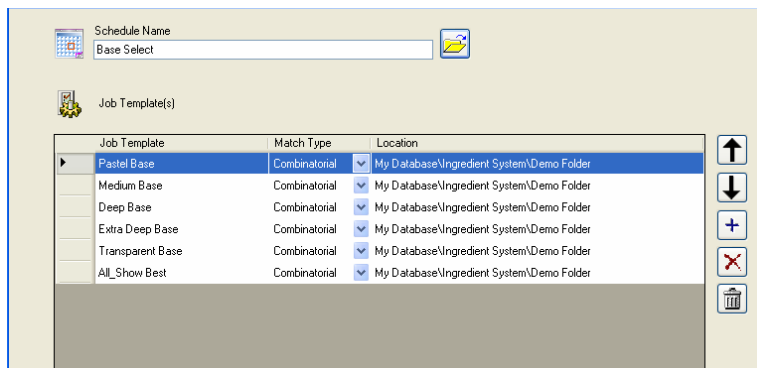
Schedule Name

Base Select

Job Template(s)

| Job Template | Match Type | Location |
|---|---|---|
| Pastel Base | Combinatorial | My Database\Ingredient System\Demo Folder |
| Medium Base | Combinatorial | My Database\Ingredient System\Demo Folder |
| Deep Base | Combinatorial | My Database\Ingredient System\Demo Folder |
| Extra Deep Base | Combinatorial | My Database\Ingredient System\Demo Folder |
| Transparent Base | Combinatorial | My Database\Ingredient System\Demo Folder |
| All_Show Best | Combinatorial | My Database\Ingredient System\Demo Folder |